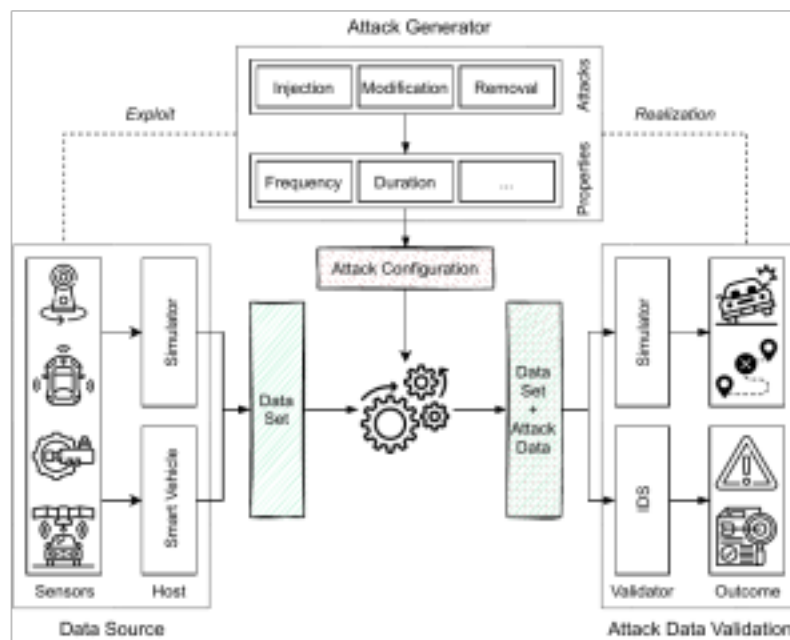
Attack Generator

Injection
Modification
Removal
Attacks

Frequency
Duration
...
Properties

Exploit
Realization

Attack Configuration

Simulator
Smart Vehicle

Data Set

Data Set + Attack Data

Simulator
IDS

Sensors
Host
Validator
Outcome

Data Source
Attack Data Validation